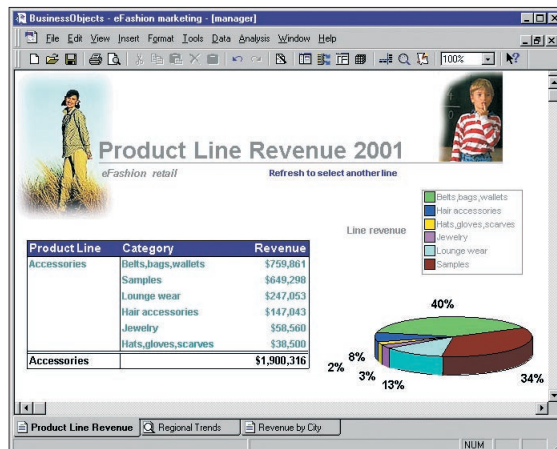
BusinessObjects - eFashion marketing - [manager]

File Edit View Insert Format Tools Data Analysis Window Help

100%

Product Line Revenue 2001

eFashion retail

Refresh to select another line

Line revenue

Belts,bags,wallets
Hair accessories
Hats,gloves,scarves
Jewelry
Lounge wear
Samples

| Product Line | Category | Revenue |
|---|---|---|
| Accessories | Belts,bags,wallets | \$759,861 |
| | Samples | \$649,298 |
| | Lounge wear | \$247,053 |
| | Hair accessories | \$147,043 |
| | Jewelry | \$58,560 |
| | Hats,gloves,scarves | \$38,500 |
| Accessories | | \$1,900,316 |

40%
8%
2%
3%
13%
34%

Product Line Revenue | Regional Trends | Revenue by City

NUM